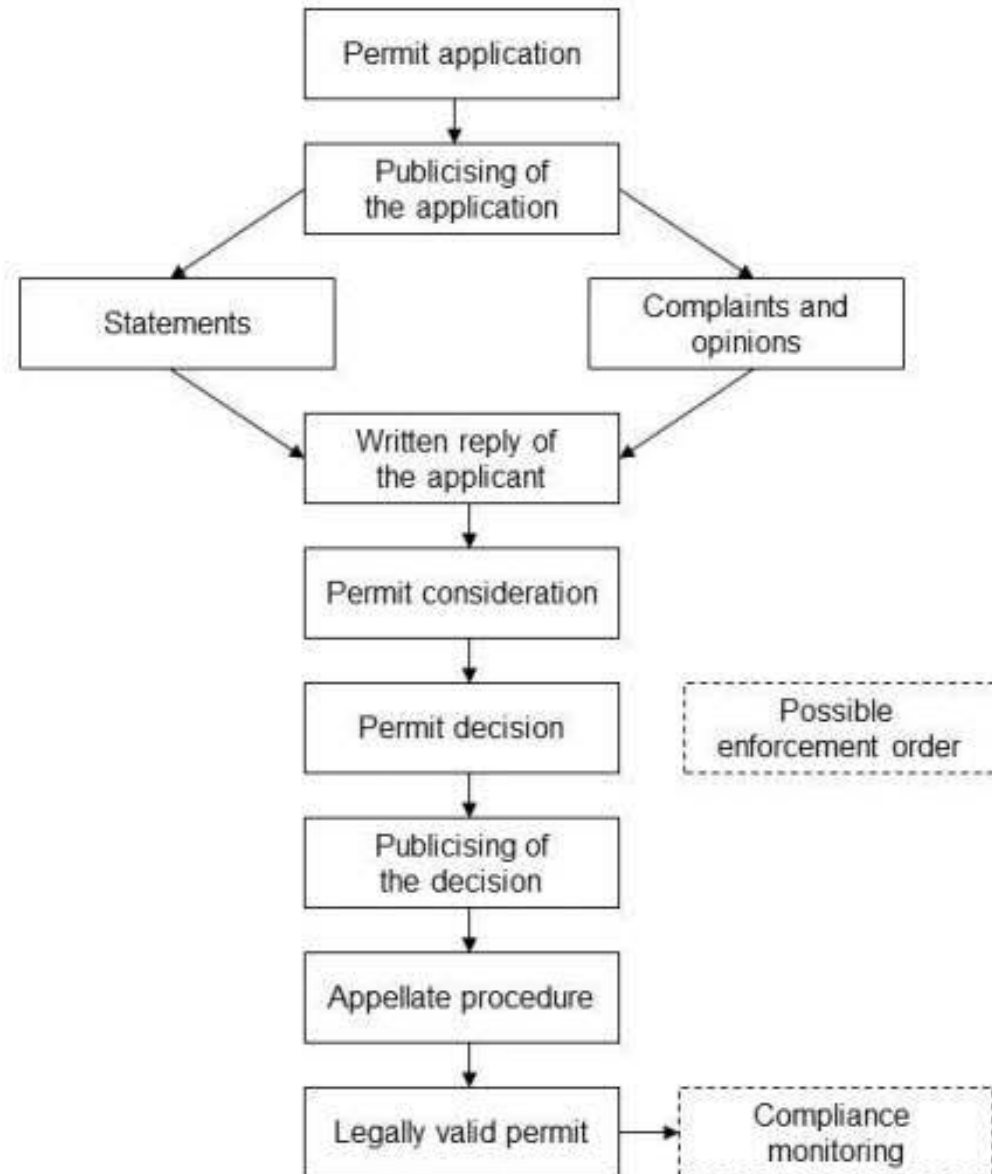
Permit application

Publicising of the application

Statements

Complaints and opinions

Written reply of the applicant

Permit consideration

Permit decision

Possible enforcement order

Publicising of the decision

Appellate procedure

Legally valid permit

Compliance monitoring